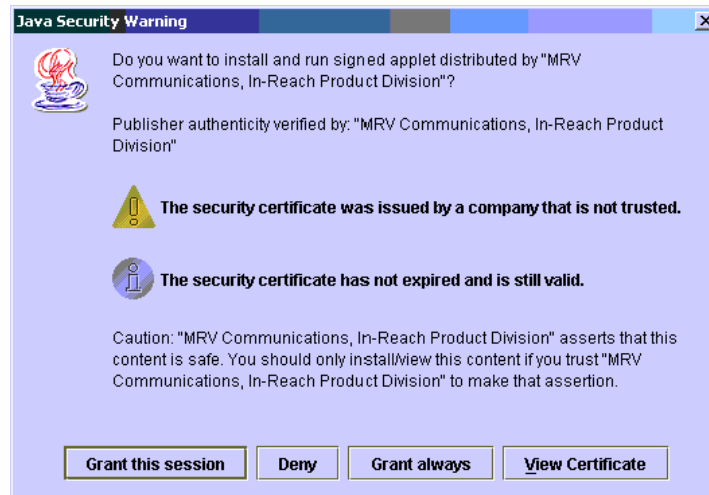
Java Security Warning

Do you want to install and run signed applet distributed by "MRV Communications, In-Reach Product Division"?

Publisher authenticity verified by: "MRV Communications, In-Reach Product Division"

The security certificate was issued by a company that is not trusted.

The security certificate has not expired and is still valid.

Caution: "MRV Communications, In-Reach Product Division" asserts that this content is safe. You should only install/view this content if you trust "MRV Communications, In-Reach Product Division" to make that assertion.

Grant this session | Deny | Grant always | View Certificate